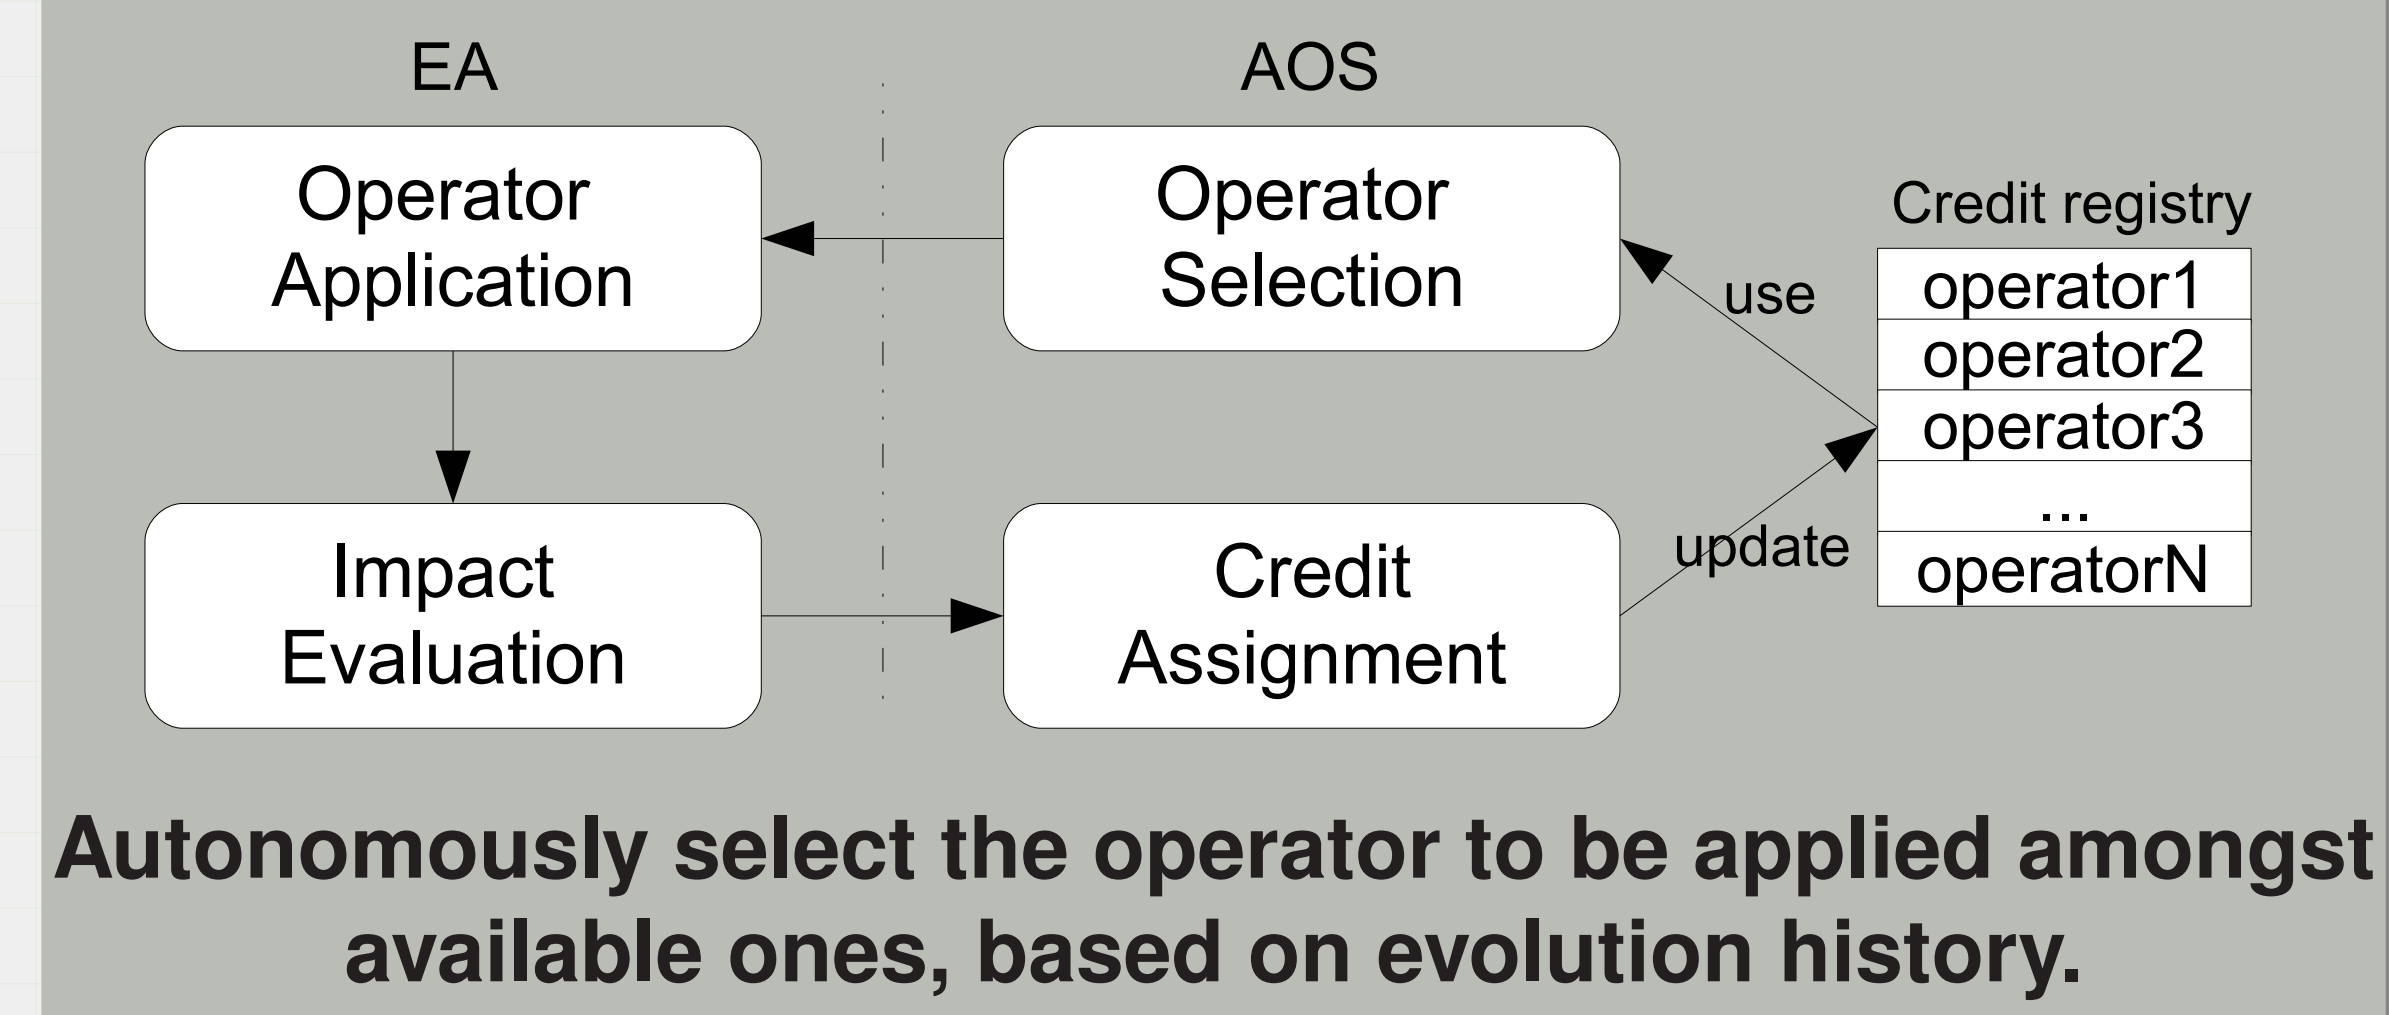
EA

AOS

Operator Application

Operator Selection

Credit registry

use

| operator1 |
|---|
| operator2 |
| operator3 |
| ... |
| operatorN |

update

Impact Evaluation

Credit Assignment

**Autonomously select the operator to be applied amongst available ones, based on evolution history.**